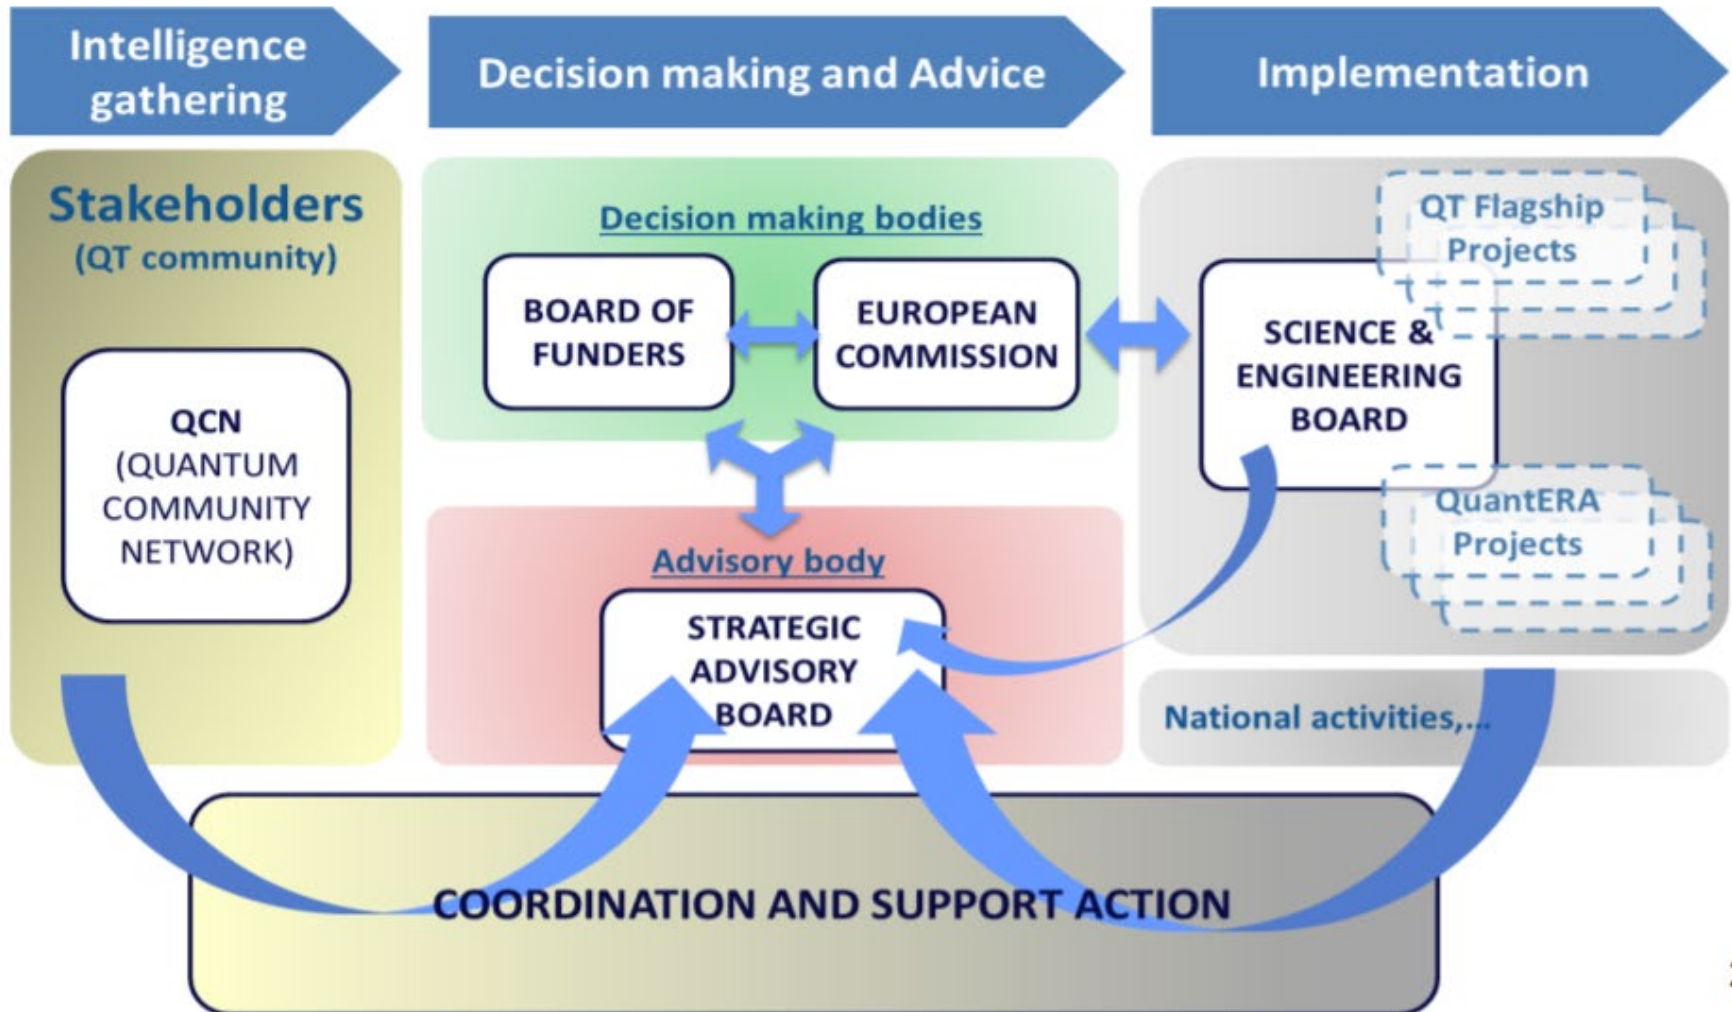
Intelligence gathering

Decision making and Advice

Implementation

Stakeholders
(QT community)

QCN
(QUANTUM COMMUNITY NETWORK)

Decision making bodies

BOARD OF FUNDERS

EUROPEAN COMMISSION

Advisory body

STRATEGIC ADVISORY BOARD

QT Flagship Projects

SCIENCE & ENGINEERING BOARD

QuantERA Projects

National activities,...

COORDINATION AND SUPPORT ACTION